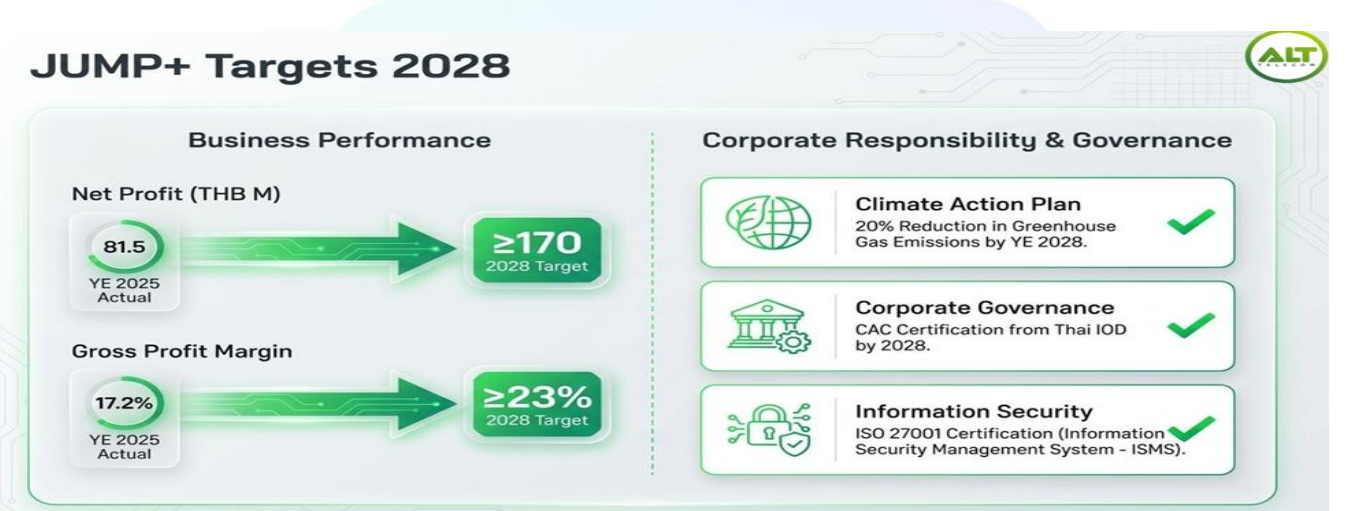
JUMP+ Targets 2028

ALT TELECOM

Business Performance

Net Profit (THB M)

81.5

YE 2025 Actual

≥170

2028 Target

Gross Profit Margin

17.2%

YE 2025 Actual

≥23%

2028 Target

Corporate Responsibility & Governance

Climate Action Plan

20% Reduction in Greenhouse Gas Emissions by YE 2028.

Corporate Governance

CAC Certification from Thai IOD by 2028.

Information Security

ISO 27001 Certification (Information Security Management System - ISMS).